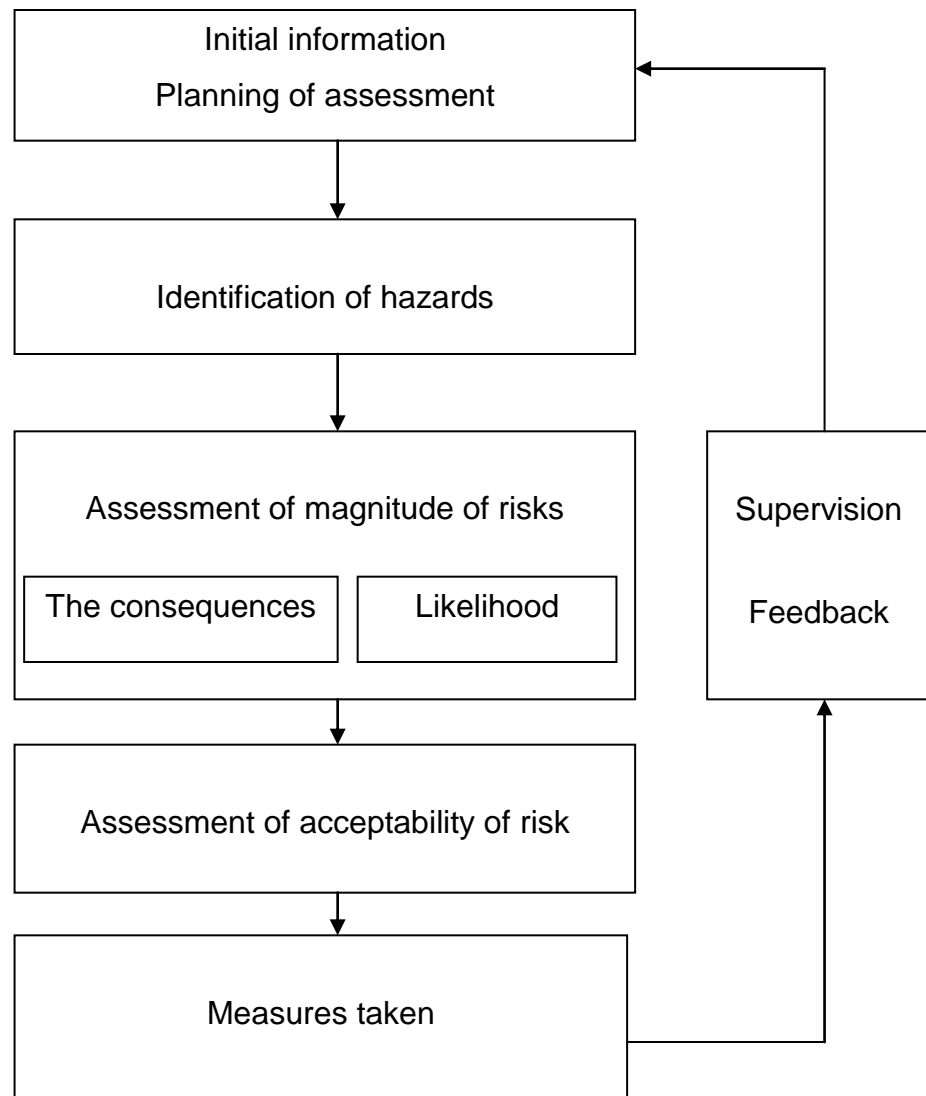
Initial information
Planning of assessment

Identification of hazards

Assessment of magnitude of risks

The consequences

Likelihood

Assessment of acceptability of risk

Measures taken

Supervision

Feedback